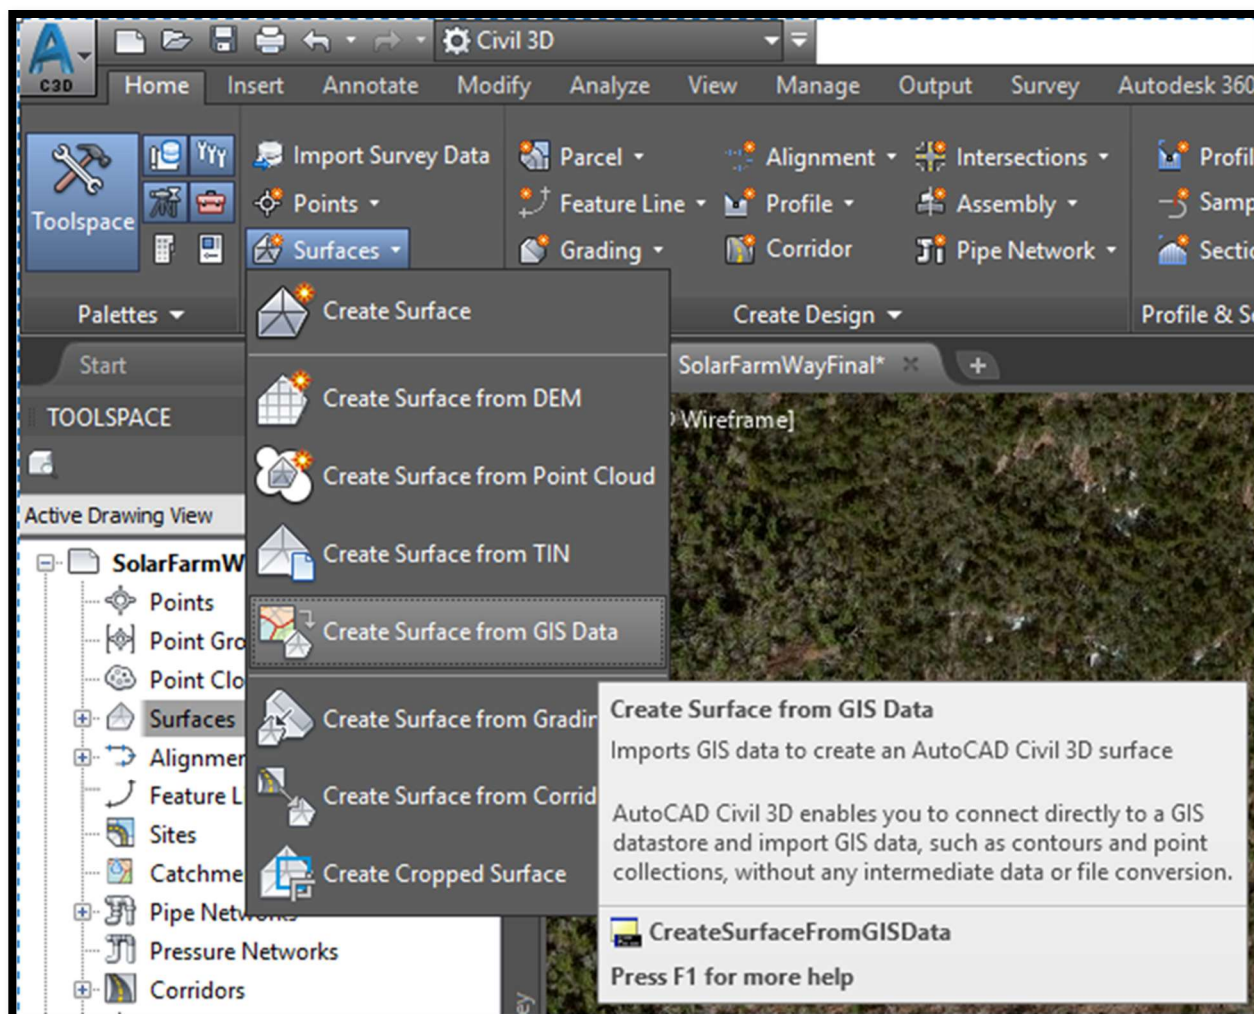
C3D

Civil 3D

Home Insert Annotate Modify Analyze View Manage Output Survey Autodesk 360

Toolspace

Palettes

Import Survey Data
Points
Surfaces

Parcel
Feature Line
Grading

Alignment
Profile
Corridor

Intersections
Assembly
Pipe Network

Create Design

Profil
Samp
Secti

Profile & S

Start

SolarFarmWayFinal*

Wireframe]

TOOLSPACE

Active Drawing View

SolarFarmW
Points
Point Gro
Point Clo
Surfaces
Alignmen
Feature L
Sites
Catchme
Pipe Netw
Pressure Networks
Corridors

Create Surface
Create Surface from DEM
Create Surface from Point Cloud
Create Surface from TIN
Create Surface from GIS Data
Create Surface from Gradir
Create Surface from Corrid
Create Cropped Surface

Create Surface from GIS Data
Imports GIS data to create an AutoCAD Civil 3D surface

AutoCAD Civil 3D enables you to connect directly to a GIS datastore and import GIS data, such as contours and point collections, without any intermediate data or file conversion.

CreateSurfaceFromGISData
Press F1 for more help